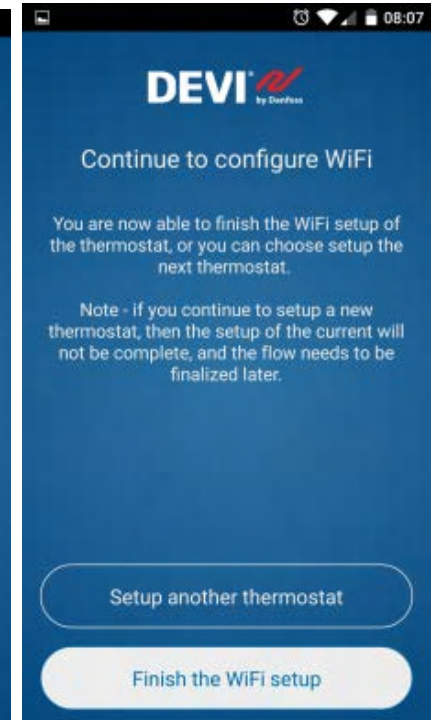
08:07

DEVI by Danfoss

Continue to configure WiFi

You are now able to finish the WiFi setup of the thermostat, or you can choose setup the next thermostat.

Note - if you continue to setup a new thermostat, then the setup of the current will not be complete, and the flow needs to be finalized later.

Setup another thermostat

Finish the WiFi setup